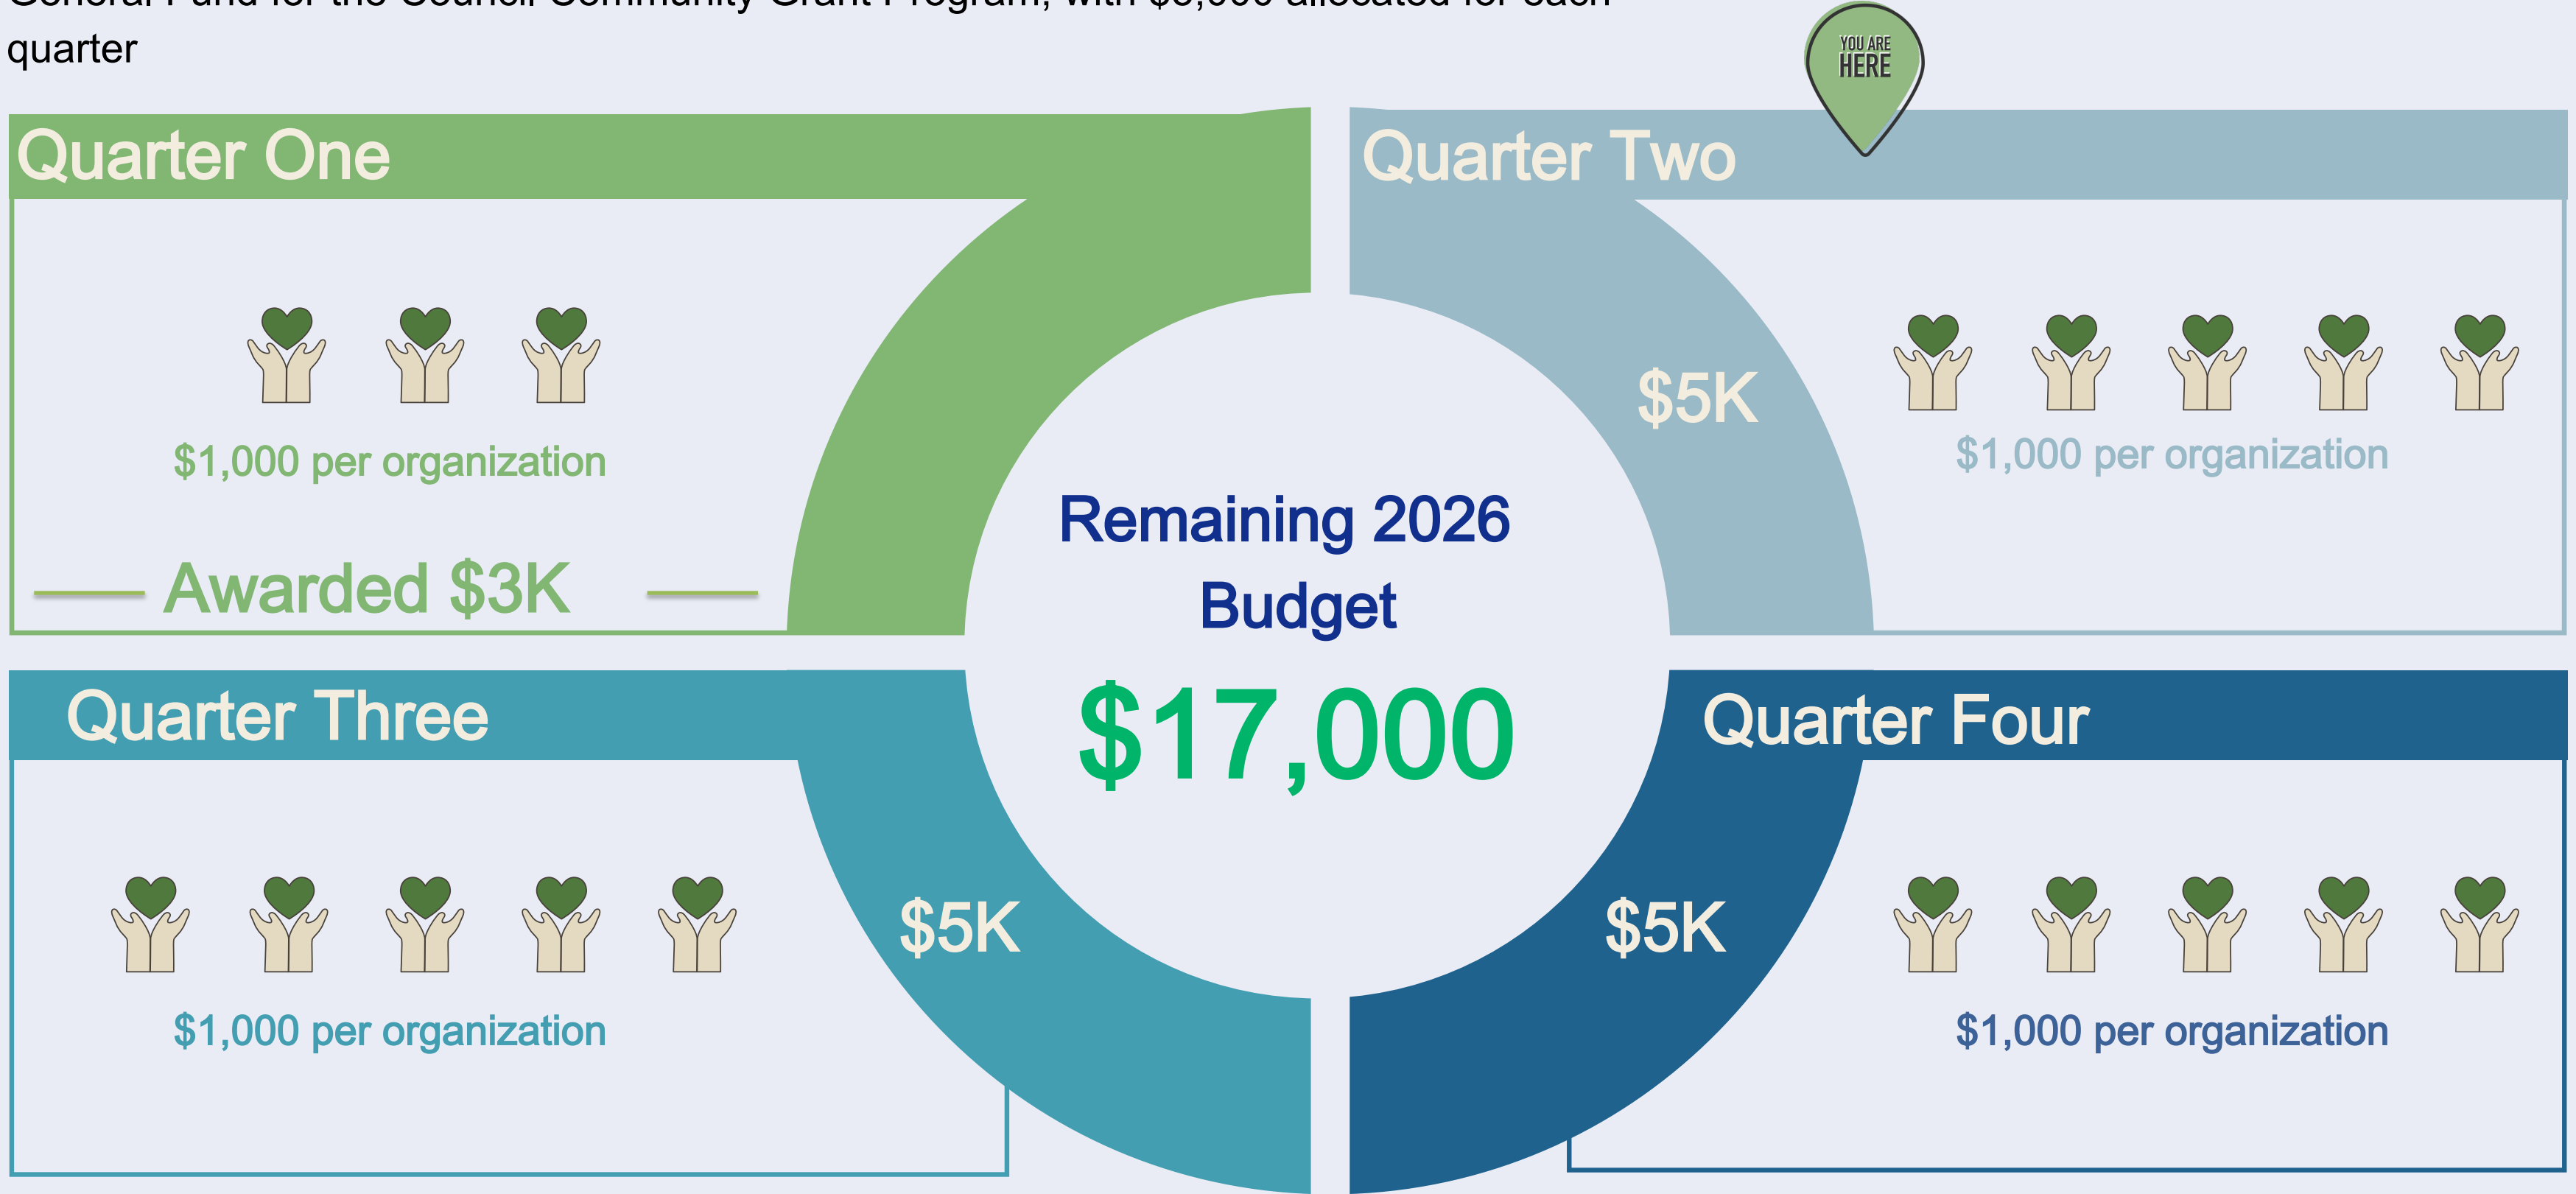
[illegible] quarter

YOU ARE HERE

Quarter One

$1,000 per organization

Awarded $3K

Quarter Two

$5K

$1,000 per organization

Remaining 2026 Budget

$17,000

Quarter Three

$5K

$1,000 per organization

Quarter Four

$5K

$1,000 per organization